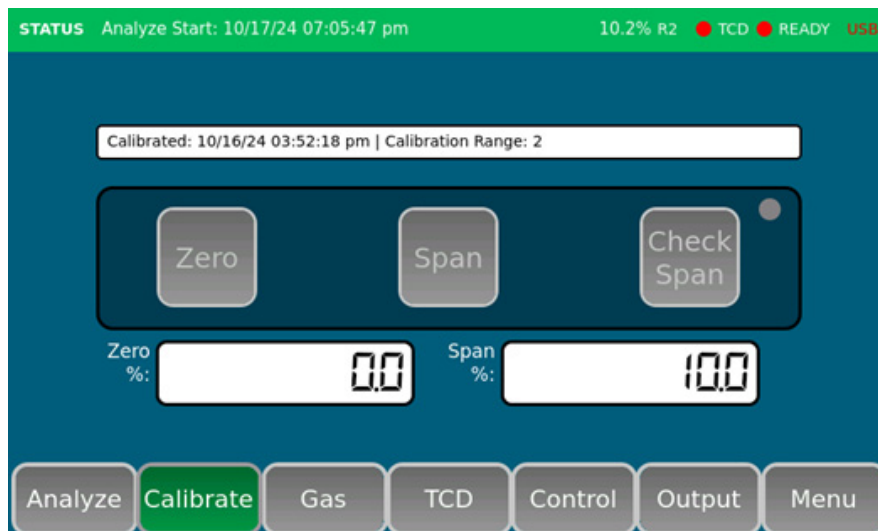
STATUS Analyze Start: 10/17/24 07:05:47 pm 10.2% R2 TCD READY USB

Calibrated: 10/16/24 03:52:18 pm | Calibration Range: 2

Zero

Span

Check Span

Zero %: 0.0

Span %: 10.0

Analyze Calibrate Gas TCD Control Output Menu